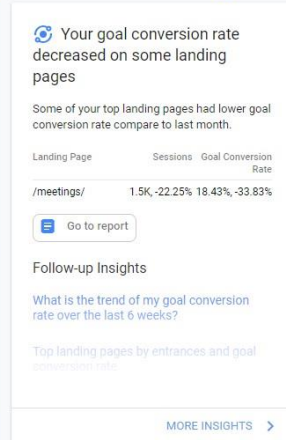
Your goal conversion rate decreased on some landing pages

Some of your top landing pages had lower goal conversion rate compare to last month.

| Landing Page | Sessions | Goal Conversion Rate |
|---|---|---|
| /meetings/ | 1.5K, -22.25% | 18.43%, -33.83% |

Go to report

Follow-up Insights

What is the trend of my goal conversion rate over the last 6 weeks?

Top landing pages by entrances and goal conversion rate

MORE INSIGHTS >